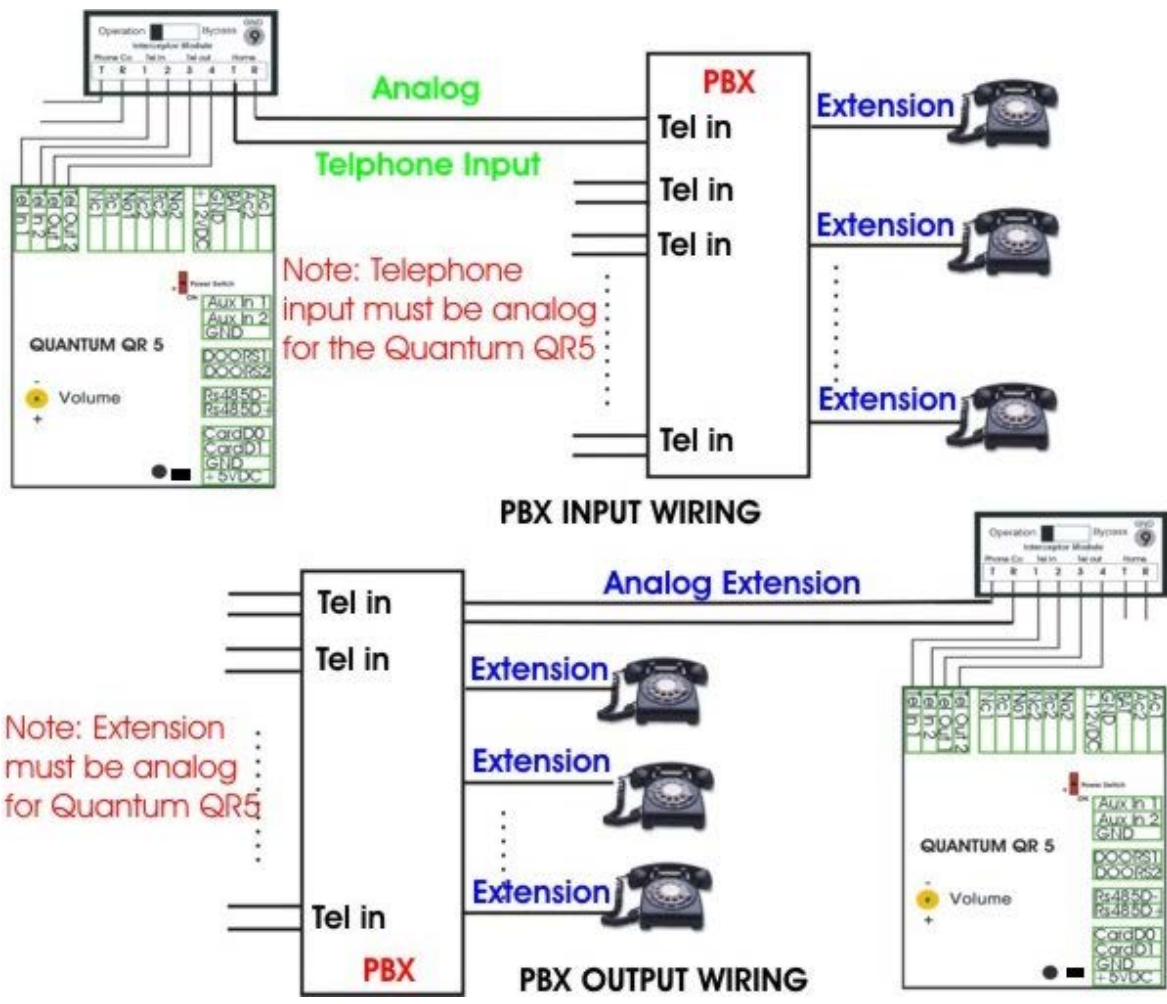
Operation Bypass GND
Interceptor Module
Phone Co. Tel In Tel out Home
T R 1 2 3 4 T R

Analog

Telphone Input

PBX

Tel in
Tel in
Tel in
Tel in

Extension
Extension
Extension

Tel In 1
Tel In 2
Tel Out 1
Tel Out 2
Nc
Nc
No
Nc
No
+12VDC
GND
Bat
Ac
Ac

Note: Telephone input must be analog for the Quantum QR5

Power Switch
Aux In 1
Aux In 2
GND
DOORS1
DOORS2
Rs485D-
Rs485D+
CardD0
CardD1
GND
+5VDC

QUANTUM QR 5

Volume

PBX INPUT WIRING

Operation Bypass GND
Interceptor Module
Phone Co. Tel In Tel out Home
T R 1 2 3 4 T R

Analog Extension

Tel in
Tel in
Tel in

Extension
Extension
Extension

Note: Extension must be analog for Quantum QR5

PBX

PBX OUTPUT WIRING

Tel In 1
Tel In 2
Tel Out 1
Tel Out 2
Nc
Nc
No
Nc
No
+12VDC
GND
Bat
Ac
Ac

Power Switch
Aux In 1
Aux In 2
GND
DOORS1
DOORS2
Rs485D-
Rs485D+
CardD0
CardD1
GND
+5VDC

QUANTUM QR 5

Volume